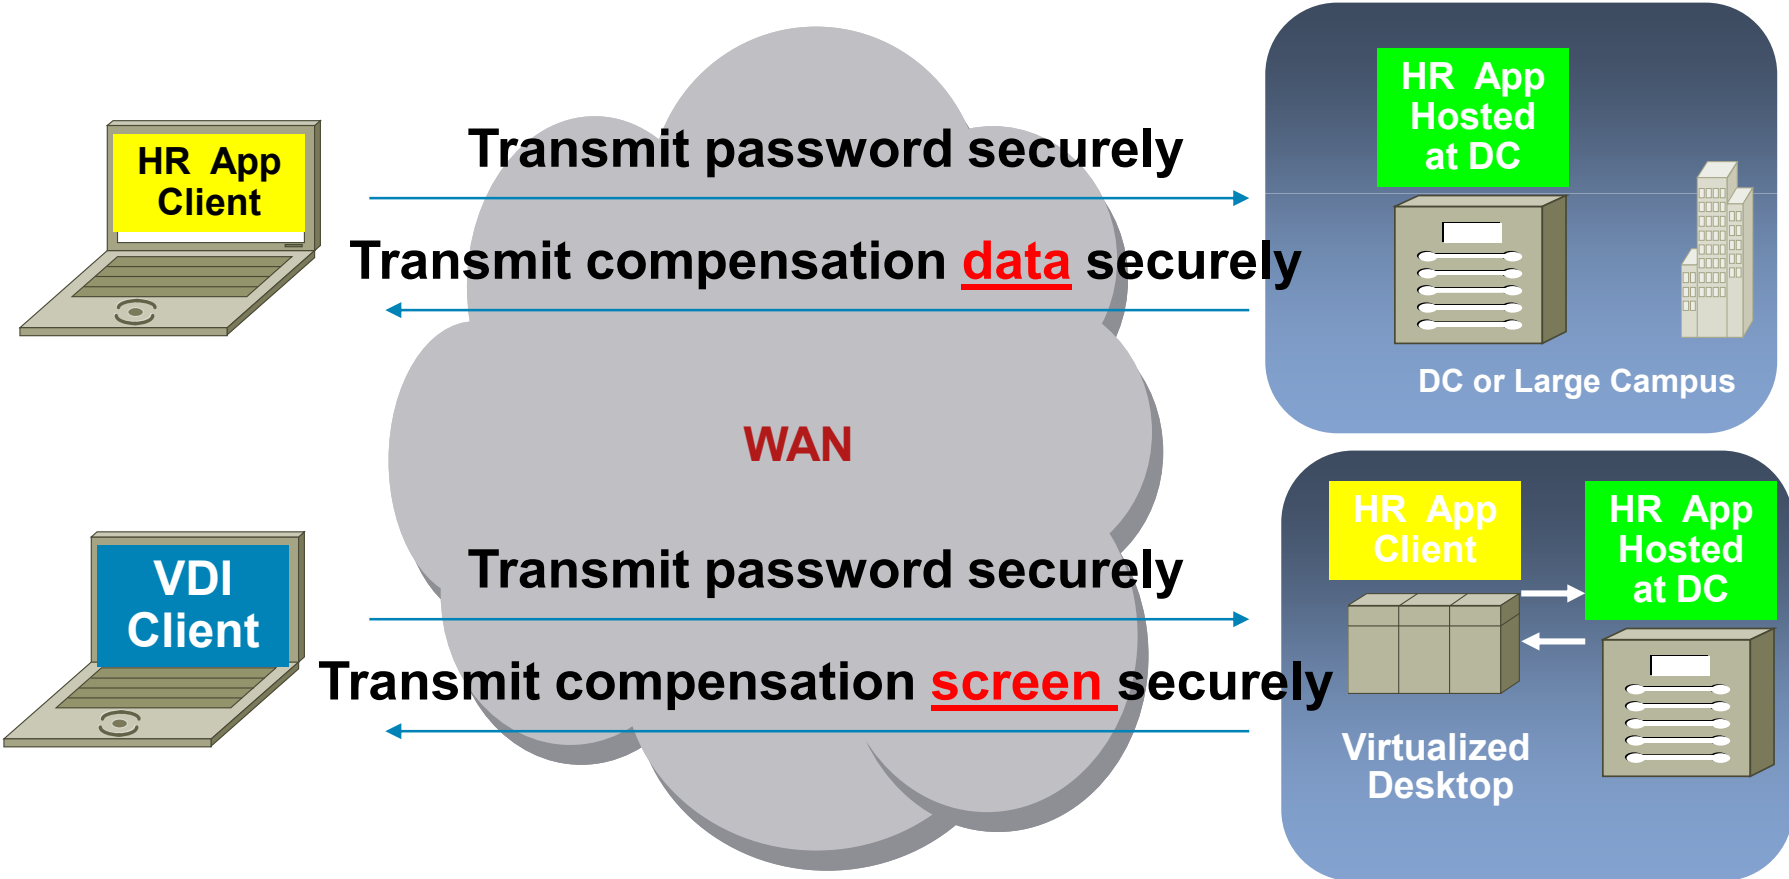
HR App Client

Transmit password securely

Transmit compensation data securely

HR App Hosted at DC

DC or Large Campus

WAN

VDI Client

Transmit password securely

Transmit compensation screen securely

HR App Client

HR App Hosted at DC

Virtualized Desktop